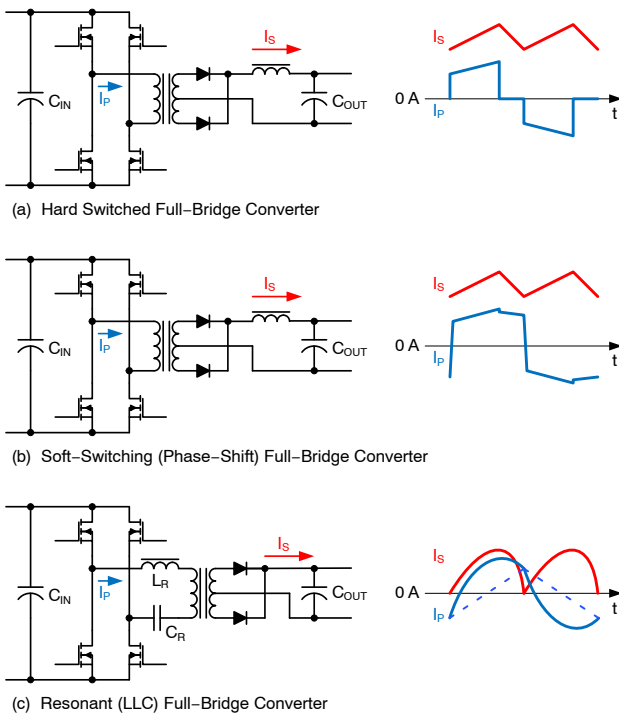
$I_S$

$C_{IN}$

$I_P$

$C_{OUT}$

$I_S$

0 A

$I_P$

t

(a) Hard Switched Full–Bridge Converter

$I_S$

$C_{IN}$

$I_P$

$C_{OUT}$

$I_S$

0 A

$I_P$

t

(b) Soft–Switching (Phase–Shift) Full–Bridge Converter

$I_S$

$C_{IN}$

$I_P$

$L_R$

$C_R$

$C_{OUT}$

$I_S$

0 A

$I_P$

t

(c) Resonant (LLC) Full–Bridge Converter